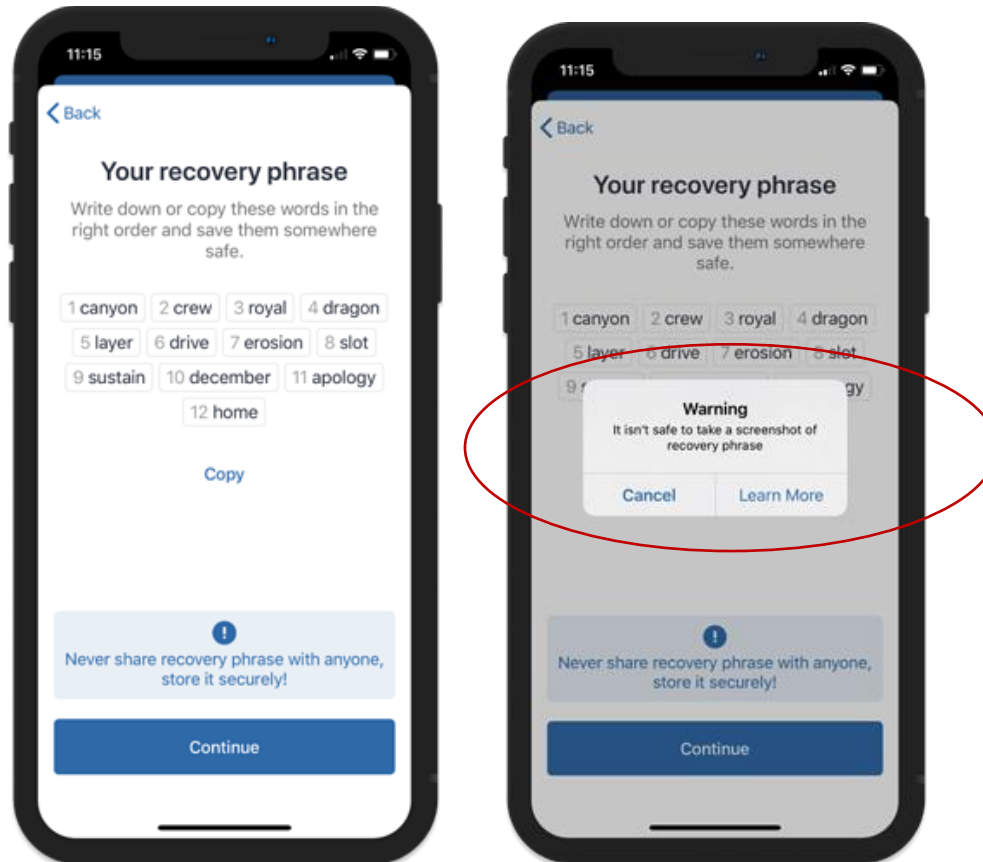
11:15

Back

Your recovery phrase

Write down or copy these words in the right order and save them somewhere safe.

1 canyon 2 crew 3 royal 4 dragon
5 layer 6 drive 7 erosion 8 slot
9 sustain 10 december 11 apology
12 home

Copy

Never share recovery phrase with anyone, store it securely!

Continue

11:15

Back

Your recovery phrase

Write down or copy these words in the right order and save them somewhere safe.

1 canyon 2 crew 3 royal 4 dragon
5 layer 6 drive 7 erosion 8 slot
9 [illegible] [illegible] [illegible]gy

Warning
It isn't safe to take a screenshot of recovery phrase

Cancel Learn More

Never share recovery phrase with anyone, store it securely!

Continue